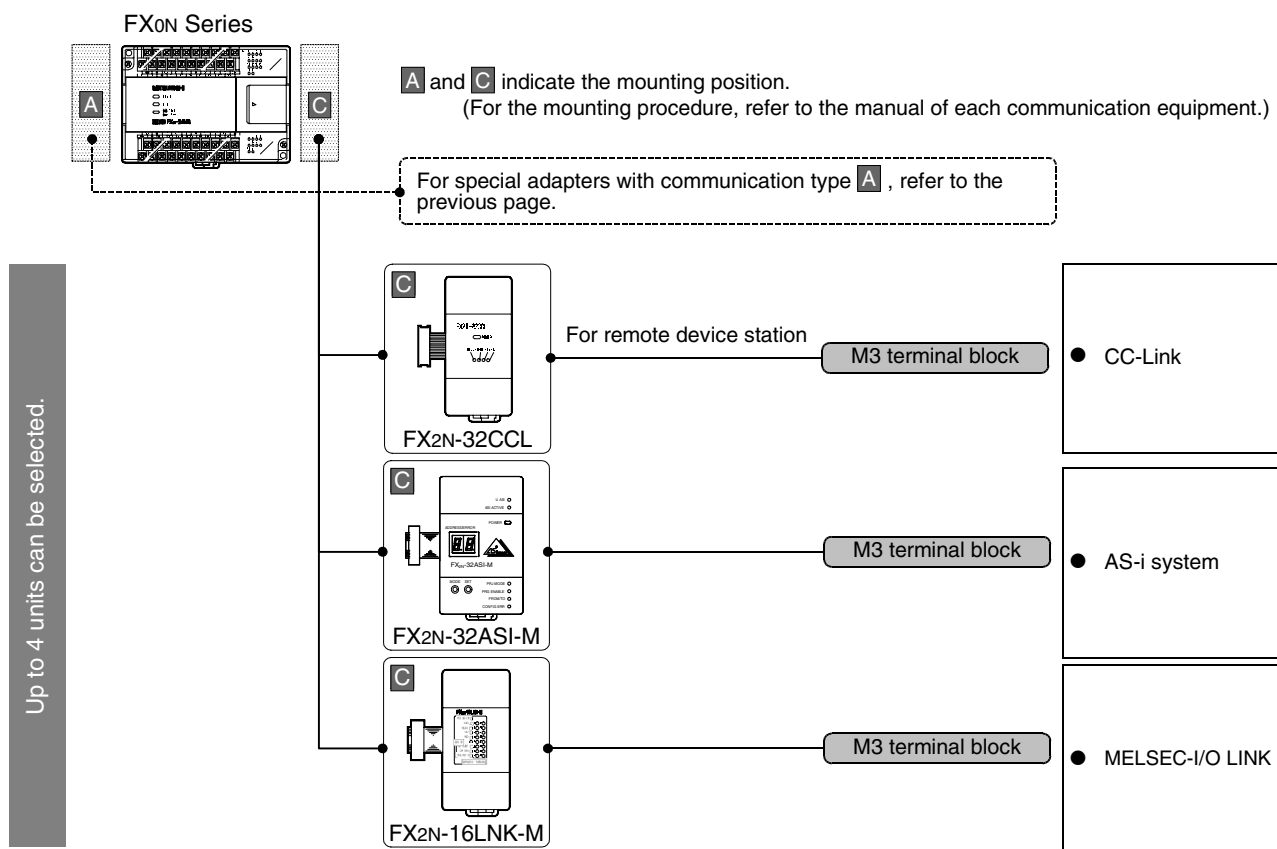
FX0N Series

A

C

A and C indicate the mounting position.
(For the mounting procedure, refer to the manual of each communication equipment.)

For special adapters with communication type A , refer to the previous page.

Up to 4 units can be selected.

C

For remote device station

M3 terminal block

● CC-Link

FX2N-32CCL

C

U ASI
ASI ACTIVE
POWER
ADDRESS/ERROR
FX2N-32ASI-M
MODE SET
PRJ MODE
PRG ENABLE
PRGM/TO
CONFIG.ERR

M3 terminal block

● AS-i system

FX2N-32ASI-M

C

M3 terminal block

● MELSEC-I/O LINK

FX2N-16LNK-M